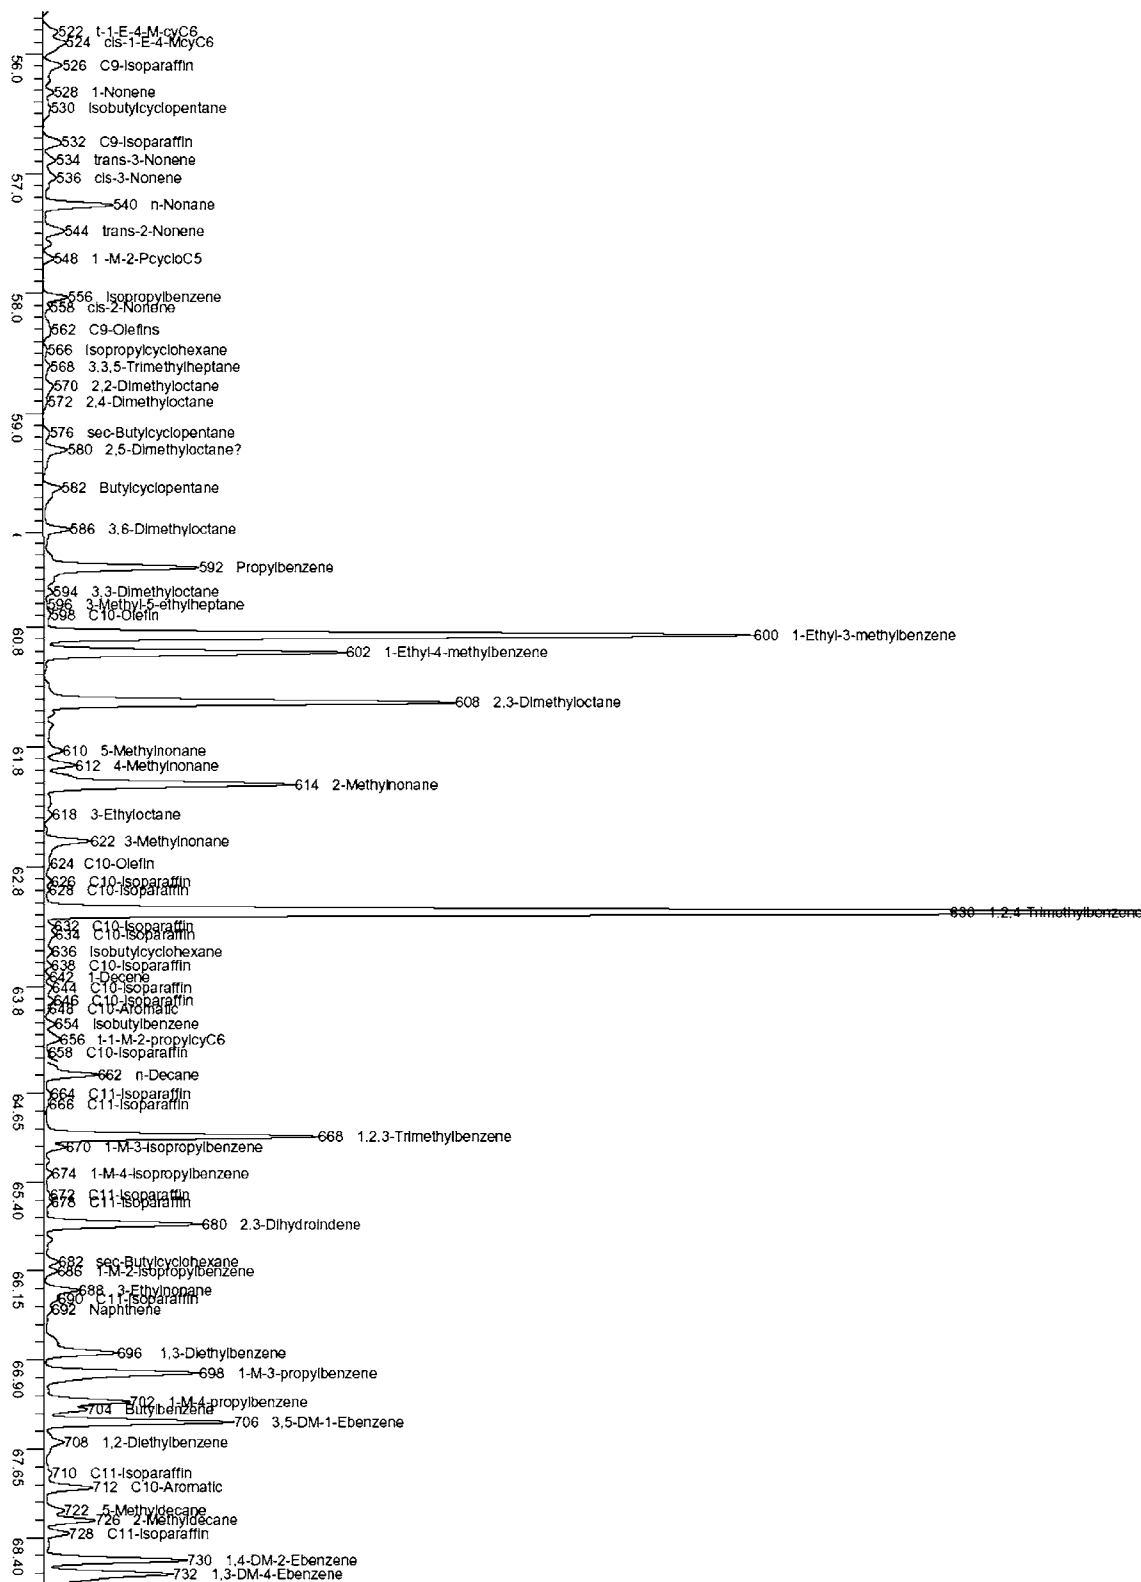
522 t-1-E-4-M-cyC6
524 cis-1-E-4-McyC6
56.0
526 C9-Isoparaffin
528 1-Nonene
530 Isobutylcyclopentane
532 C9-Isoparaffin
534 trans-3-Nonene
536 cis-3-Nonene
57.0
540 n-Nonane
544 trans-2-Nonene
548 1-M-2-PcycloC5
556 Isopropylbenzene
558 cis-2-Nonene
58.0
562 C9-Olefins
566 Isopropylcyclohexane
568 3,3,5-Trimethylheptane
570 2,2-Dimethyloctane
572 2,4-Dimethyloctane
59.0
576 sec-Butylcyclopentane
580 2,5-Dimethyloctane?
582 Butylcyclopentane
586 3,6-Dimethyloctane
592 Propylbenzene
594 3,3-Dimethyloctane
596 3-Methyl-5-ethylheptane
598 C10-Olefin
60.8
600 1-Ethyl-3-methylbenzene
602 1-Ethyl-4-methylbenzene
608 2,3-Dimethyloctane
610 5-Methylnonane
61.8
612 4-Methylnonane
614 2-Methylnonane
618 3-Ethyloctane
622 3-Methylnonane
624 C10-Olefin
62.8
626 C10-Isoparaffin
628 C10-Isoparaffin
630 1,2,4-Trimethylbenzene
632 C10-Isoparaffin
634 C10-Isoparaffin
636 Isobutylcyclohexane
638 C10-Isoparaffin
642 1-Decene
644 C10-Isoparaffin
63.8
646 C10-Isoparaffin
648 C10-Aromatic
654 Isobutylbenzene
656 1-1-M-2-propylcyC6
658 C10-Isoparaffin
662 n-Decane
64.65
664 C11-Isoparaffin
666 C11-Isoparaffin
668 1,2,3-Trimethylbenzene
670 1-M-3-isopropylbenzene
674 1-M-4-isopropylbenzene
65.40
672 C11-Isoparaffin
676 C11-Isoparaffin
680 2,3-Dihydroindene
682 sec-Butylcyclohexane
66.15
686 1-M-2-isopropylbenzene
688 3-Ethylnonane
690 C11-Isoparaffin
692 Naphthene
696 1,3-Diethylbenzene
66.90
698 1-M-3-propylbenzene
702 1-M-4-propylbenzene
704 Butylbenzene
706 3,5-DM-1-Ebenzene
708 1,2-Diethylbenzene
67.65
710 C11-Isoparaffin
712 C10-Aromatic
722 5-Methyldecane
726 2-Methyldecane
728 C11-Isoparaffin
68.40
730 1,4-DM-2-Ebenzene
732 1,3-DM-4-Ebenzene